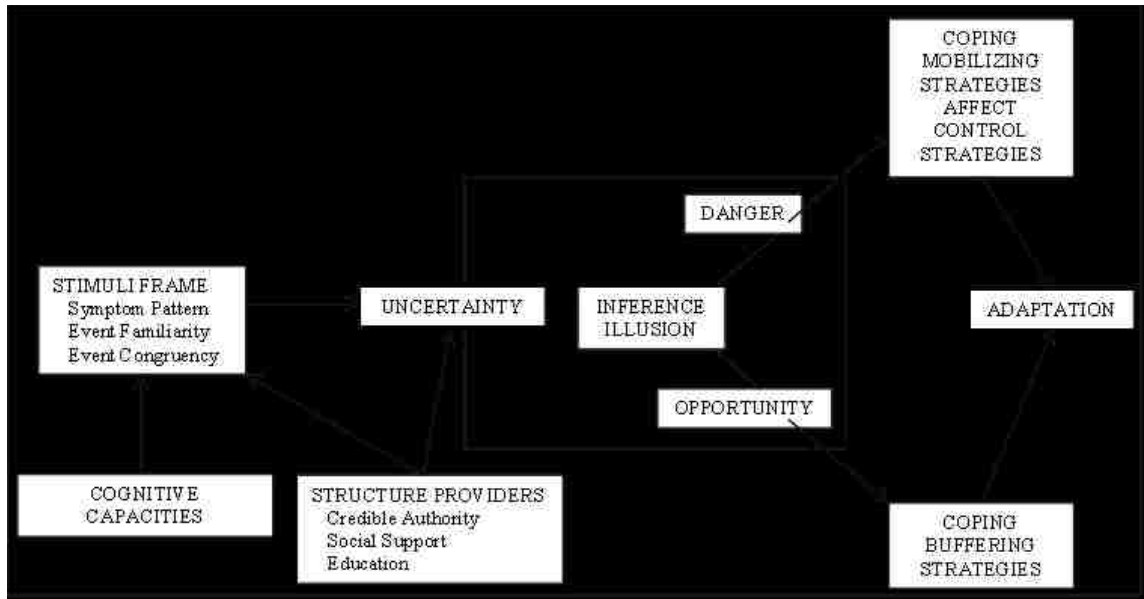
COPING MOBILIZING STRATEGIES AFFECT CONTROL STRATEGIES

DANGER

STIMULI FRAME
Symptom Pattern
Event Familiarity
Event Congruency

UNCERTAINTY

INFERENCE ILLUSION

ADAPTATION

OPPORTUNITY

COGNITIVE CAPACITIES

STRUCTURE PROVIDERS
Credible Authority
Social Support
Education

COPING BUFFERING STRATEGIES